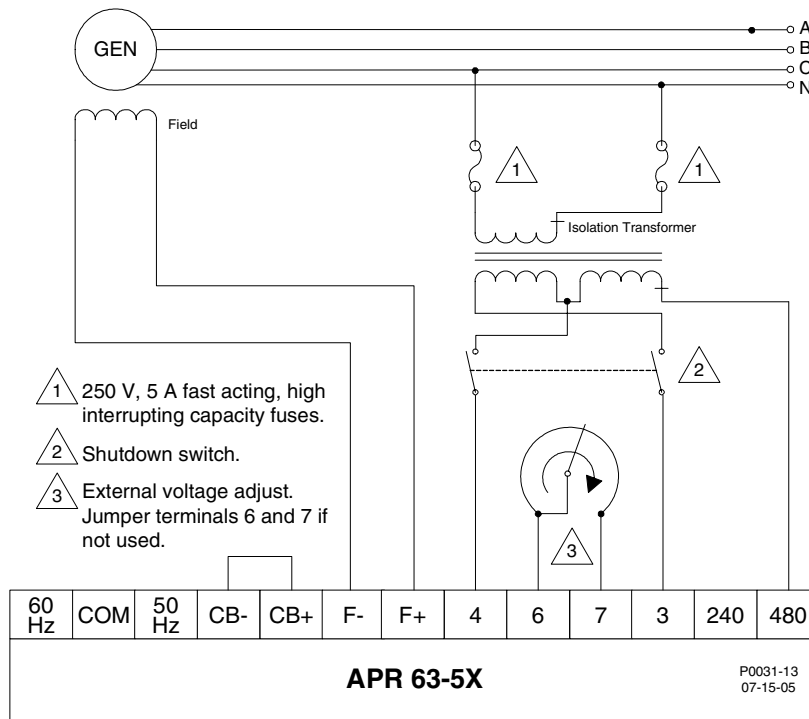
GEN

A
B
C
N

Field

1

1

Isolation Transformer

2

1 250 V, 5 A fast acting, high interrupting capacity fuses.

2 Shutdown switch.

3 External voltage adjust. Jumper terminals 6 and 7 if not used.

3

| 60 Hz | COM | 50 Hz | CB- | CB+ | F- | F+ | 4 | 6 | 7 | 3 | 240 | 480 |
|---|---|---|---|---|---|---|---|---|---|---|---|---|

**APR 63-5X**

P0031-13
07-15-05